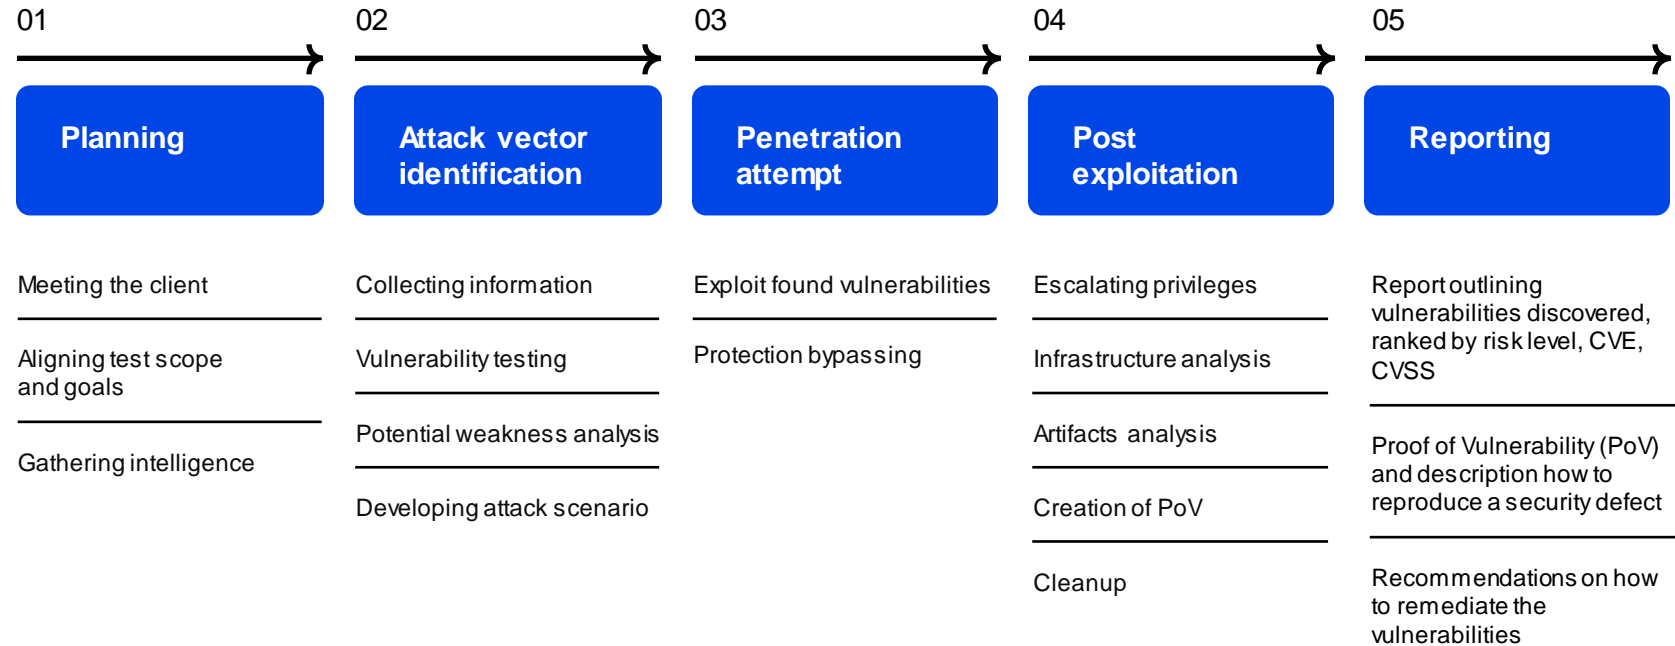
01

Planning

Meeting the client

Aligning test scope and goals

Gathering intelligence

02

Attack vector identification

Collecting information

Vulnerability testing

Potential weakness analysis

Developing attack scenario

03

Penetration attempt

Exploit found vulnerabilities

Protection bypassing

04

Post exploitation

Escalating privileges

Infrastructure analysis

Artifacts analysis

Creation of PoV

Cleanup

05

Reporting

Report outlining vulnerabilities discovered, ranked by risk level, CVE, CVSS

Proof of Vulnerability (PoV) and description how to reproduce a security defect

Recommendations on how to remediate the vulnerabilities